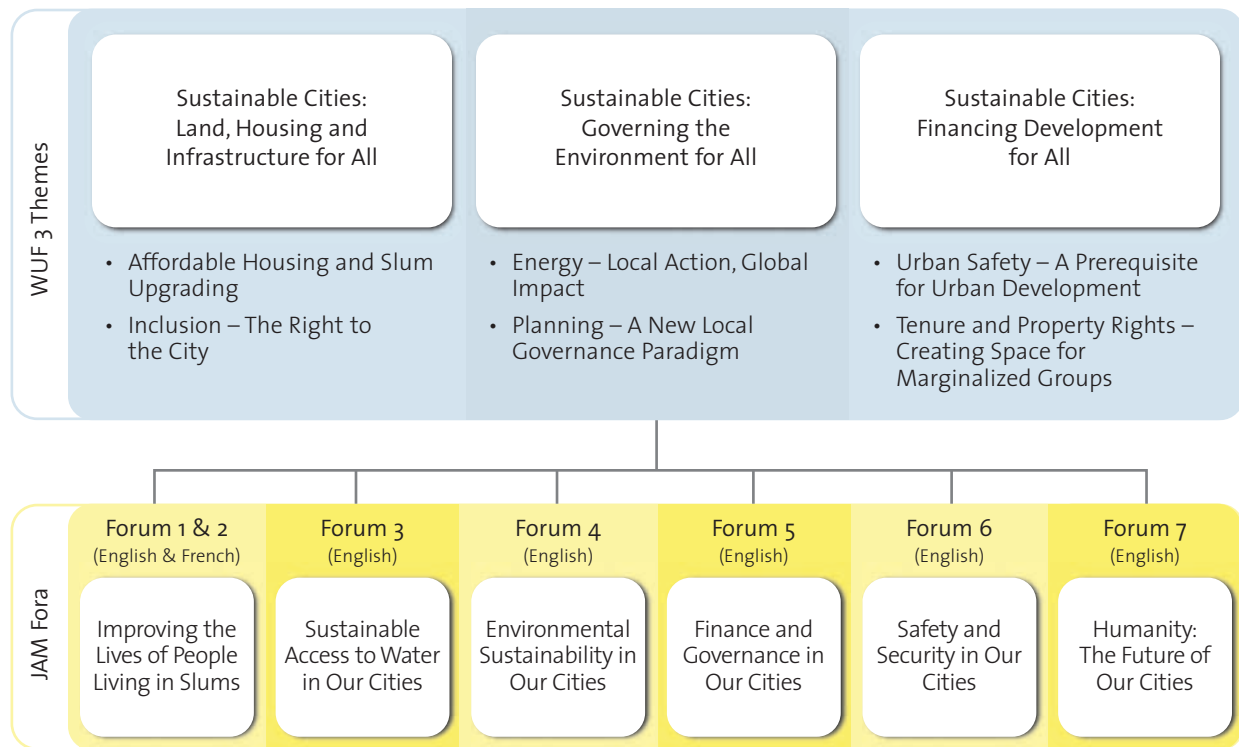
WUF 3 Themes

Sustainable Cities: Land, Housing and Infrastructure for All

- Affordable Housing and Slum Upgrading
- Inclusion – The Right to the City

Sustainable Cities: Governing the Environment for All

- Energy – Local Action, Global Impact
- Planning – A New Local Governance Paradigm

Sustainable Cities: Financing Development for All

- Urban Safety – A Prerequisite for Urban Development
- Tenure and Property Rights – Creating Space for Marginalized Groups

JAM Fora

Forum 1 & 2 (English & French)
Improving the Lives of People Living in Slums

Forum 3 (English)
Sustainable Access to Water in Our Cities

Forum 4 (English)
Environmental Sustainability in Our Cities

Forum 5 (English)
Finance and Governance in Our Cities

Forum 6 (English)
Safety and Security in Our Cities

Forum 7 (English)
Humanity: The Future of Our Cities